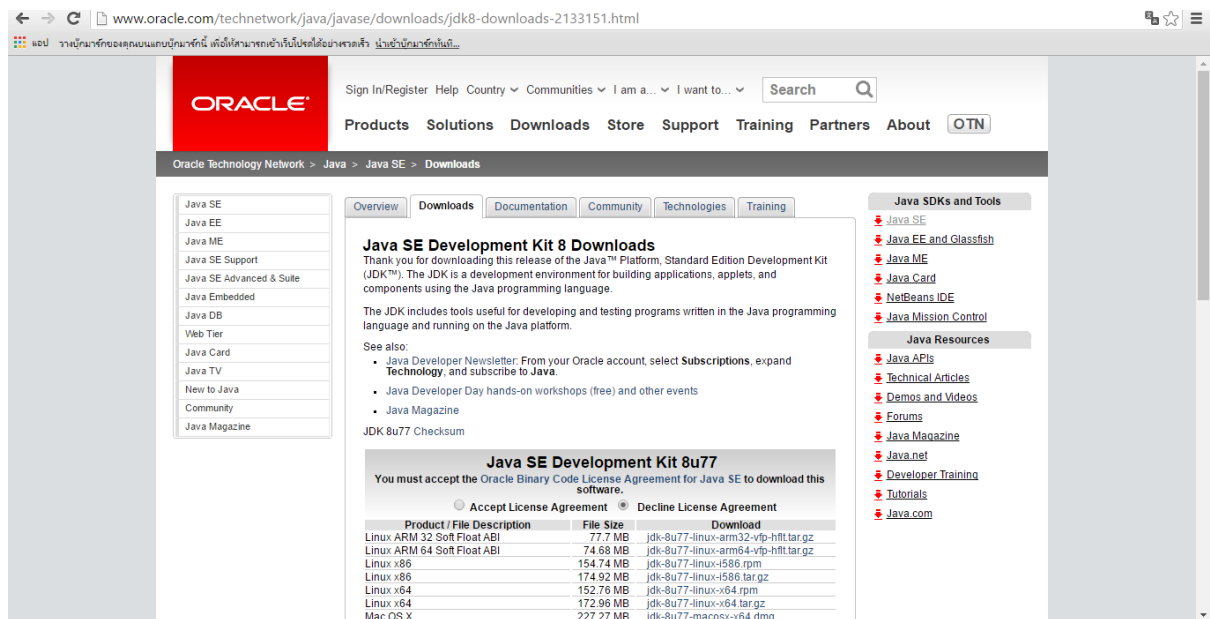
www.oracle.com/technetwork/java/javase/downloads/jdk8-downloads-2133151.html

แอป วางบุ๊กมาร์กของคุณบนแถบบุ๊กมาร์กนี้ เพื่อให้สามารถเข้าเว็บไซต์โปรดได้อย่างรวดเร็ว นำเข้าบุ๊กมาร์กทันที...

ORACLE

Sign In/Register Help Country Communities I am a... I want to... Search

Products Solutions Downloads Store Support Training Partners About OTN

Oracle Technology Network > Java > Java SE > Downloads

Java SE
Java EE
Java ME
Java SE Support
Java SE Advanced & Suite
Java Embedded
Java DB
Web Tier
Java Card
Java TV
New to Java
Community
Java Magazine

Overview Downloads Documentation Community Technologies Training

Java SE Development Kit 8 Downloads

Thank you for downloading this release of the Java™ Platform, Standard Edition Development Kit (JDK™). The JDK is a development environment for building applications, applets, and components using the Java programming language.

The JDK includes tools useful for developing and testing programs written in the Java programming language and running on the Java platform.

See also:
- Java Developer Newsletter: From your Oracle account, select Subscriptions, expand Technology, and subscribe to Java.
- Java Developer Day hands-on workshops (free) and other events
- Java Magazine

JDK 8u77 Checksum

Java SE Development Kit 8u77

You must accept the Oracle Binary Code License Agreement for Java SE to download this software.

Accept License Agreement Decline License Agreement

| Product / File Description | File Size | Download |
|---|---|---|
| Linux ARM 32 Soft Float ABI | 77.7 MB | jdk-8u77-linux-arm32-vfp-hflt.tar.gz |
| Linux ARM 64 Soft Float ABI | 74.68 MB | jdk-8u77-linux-arm64-vfp-hflt.tar.gz |
| Linux x86 | 154.74 MB | jdk-8u77-linux-i586.rpm |
| Linux x86 | 174.92 MB | jdk-8u77-linux-i586.tar.gz |
| Linux x64 | 152.76 MB | jdk-8u77-linux-x64.rpm |
| Linux x64 | 172.96 MB | jdk-8u77-linux-x64.tar.gz |
| Mac OS X | 227.27 MB | jdk-8u77-macosx-x64.dmg |

Java SDKs and Tools
Java SE
Java EE and Glassfish
Java ME
Java Card
NetBeans IDE
Java Mission Control

Java Resources
Java APIs
Technical Articles
Demos and Videos
Forums
Java Magazine
Java.net
Developer Training
Tutorials
Java.com